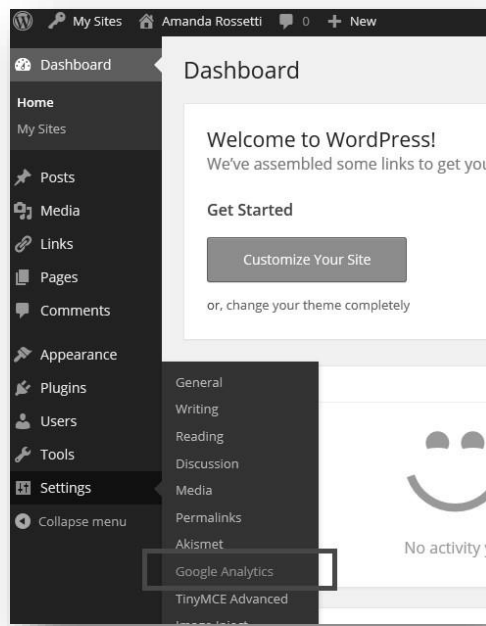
My Sites Amanda Rossetti 0 New

Dashboard

Home
My Sites

Posts
Media
Links
Pages
Comments

Appearance
Plugins
Users
Tools
Settings
Collapse menu

Dashboard

Welcome to WordPress!
We've assembled some links to get you

Get Started

Customize Your Site

or, change your theme completely

General
Writing
Reading
Discussion
Media
Permalinks
Akismet
Google Analytics
TinyMCE Advanced
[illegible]

No activity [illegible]